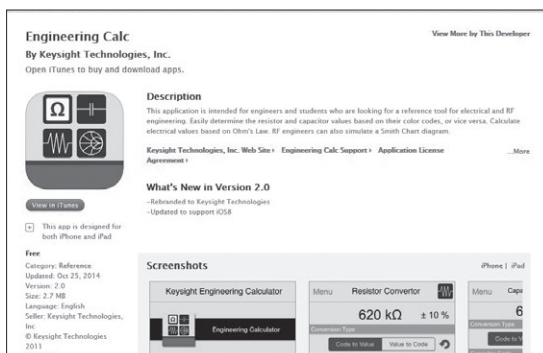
Engineering Calc

By Keysight Technologies, Inc.

Open iTunes to buy and download apps.

View More by This Developer

Description

This application is intended for engineers and students who are looking for a reference tool for electrical and RF engineering. Easily determine the resistor and capacitor values based on their color codes, or vice versa. Calculate electrical values based on Ohm's Law. RF engineers can also simulate a Smith Chart diagram.

Keysight Technologies, Inc. Web Site › Engineering Calc Support › Application License Agreement ›

...More

What's New in Version 2.0

-Rebranded to Keysight Technologies
-Updated to support iOS8

View in iTunes

This app is designed for both iPhone and iPad

Free
Category: Reference
Updated: Oct 25, 2014
Version: 2.0
Size: 2.7 MB
Language: English
Seller: Keysight Technologies, Inc
© Keysight Technologies 2011

Screenshots

iPhone | iPad

Keysight Engineering Calculator

Engineering Calculator

Menu Resistor Convertor

620 kΩ ± 10 %

Conversion Type

Code to Value Value to Code

Menu Capa

6

Conversion Type

Code to V